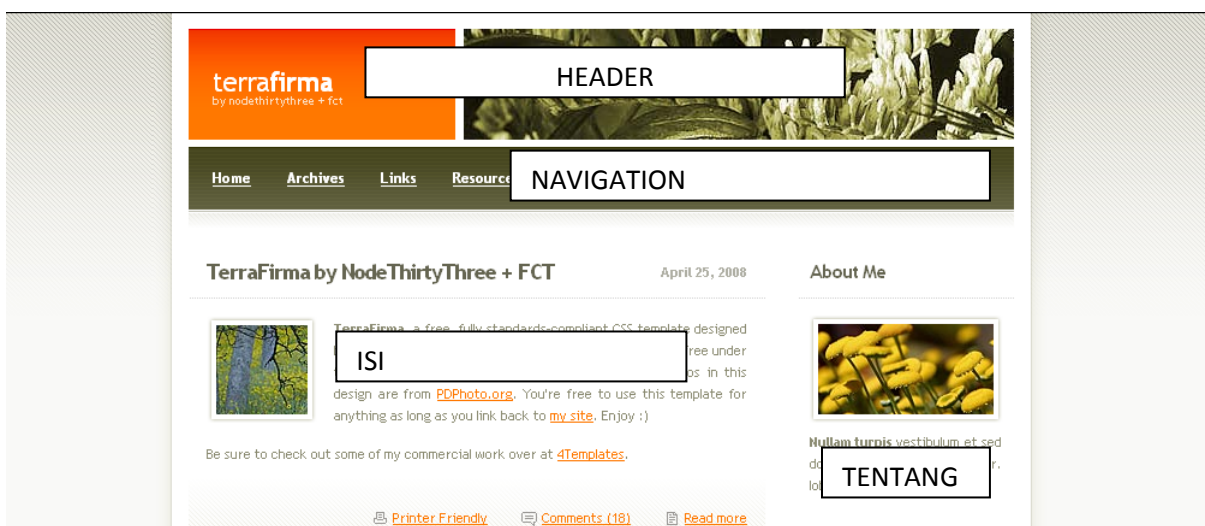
terrafirma
by nodethirtythree + fct

HEADER

Home Archives Links Resource

NAVIGATION

TerraFirma by NodeThirtyThree + FCT

April 25, 2008

About Me

TerraFirma, a free, fully standards-compliant CSS template designed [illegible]

ISI

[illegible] ree under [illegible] os in this design are from PDPhoto.org. You're free to use this template for anything as long as you link back to my site. Enjoy :)

Be sure to check out some of my commercial work over at 4Templates.

Nullam turpis vestibulum et sed do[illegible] r. lo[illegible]

TENTANG

Printer Friendly Comments (18) Read more